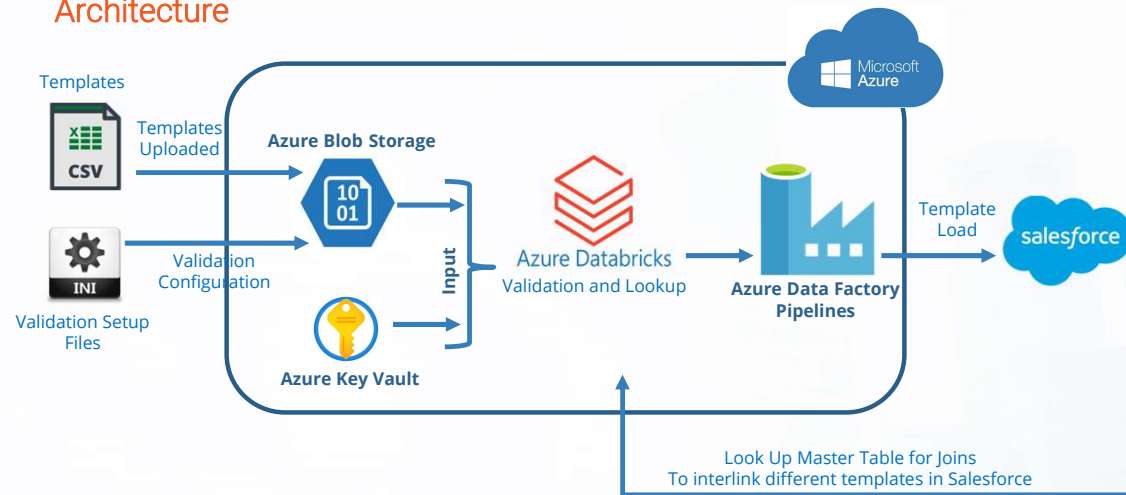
Architecture

Microsoft Azure

Templates

CSV

Templates Uploaded

Azure Blob Storage

10
01

INI

Validation Configuration

Validation Setup Files

Input

Azure Databricks
Validation and Lookup

Azure Key Vault

Azure Data Factory Pipelines

Template Load

salesforce

Look Up Master Table for Joins
To interlink different templates in Salesforce